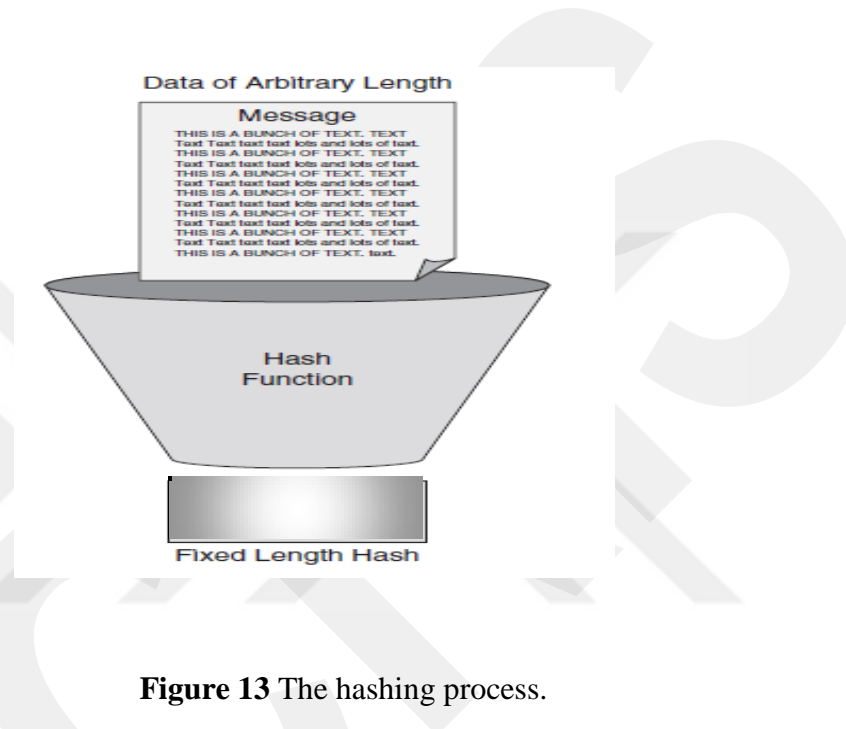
Data of Arbitrary Length

Message

THIS IS A BUNCH OF TEXT. TEXT
Text Text text text lots and lots of text.
THIS IS A BUNCH OF TEXT. TEXT
Text Text text text lots and lots of text.
THIS IS A BUNCH OF TEXT. TEXT
Text Text text text lots and lots of text.
THIS IS A BUNCH OF TEXT. TEXT
Text Text text text lots and lots of text.
THIS IS A BUNCH OF TEXT. TEXT
Text Text text text lots and lots of text.
THIS IS A BUNCH OF TEXT. TEXT
Text Text text text lots and lots of text.
THIS IS A BUNCH OF TEXT. text.

Hash Function

Fixed Length Hash

**Figure 13** The hashing process.